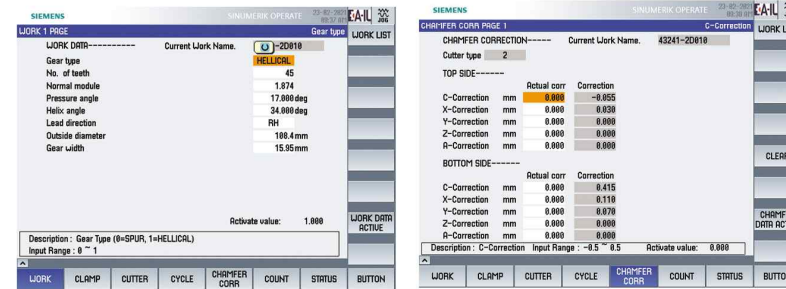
SIEMENS SINUMERIK OPERATE 23-02-2021 09:37 EA-IL JOG

WORK 1 PAGE Gear type WORK LIST

WORK DATA---------- Current Work Name. 0 -2D010

| | |
|---|---|
| Gear type | HELLICAL |
| No. of teeth | 45 |
| Normal module | 1.874 |
| Pressure angle | 17.000 deg |
| Helix angle | 34.000 deg |
| Lead direction | RH |
| Outside diameter | 108.4 mm |
| Gear width | 15.95 mm |

Activate value: 1.000

WORK DATA ACTIVE

Description : Gear Type (0=SPUR, 1=HELLICAL)
Input Range : 0 ~ 1

WORK CLAMP CUTTER CYCLE CHAMFER CORR COUNT STATUS BUTTON

SIEMENS SINUMERIK OPERATE 23-02-2021 09:38 EA-IL

CHAMFER CORR PAGE 1 C-Correction WORK L

CHAMFER CORRECTION----- Current Work Name. 43241-2D010

Cutter type 2

TOP SIDE------

| | | Actual corr | Correction |
|---|---|---|---|
| C-Correction | mm | 0.000 | -0.055 |
| X-Correction | mm | 0.000 | 0.030 |
| Y-Correction | mm | 0.000 | 0.000 |
| Z-Correction | mm | 0.000 | 0.000 |
| A-Correction | mm | 0.000 | 0.000 |

BOTTOM SIDE------

| | | Actual corr | Correction |
|---|---|---|---|
| C-Correction | mm | 0.000 | 0.415 |
| X-Correction | mm | 0.000 | 0.110 |
| Y-Correction | mm | 0.000 | 0.070 |
| Z-Correction | mm | 0.000 | 0.000 |
| A-Correction | mm | 0.000 | 0.000 |

CLEAR

CHAMF DATA ACT

Description : C-Correction Input Range : -0.5 ~ 0.5 Activate value: 0.000

WORK CLAMP CUTTER CYCLE CHAMFER CORR COUNT STATUS BUTTO